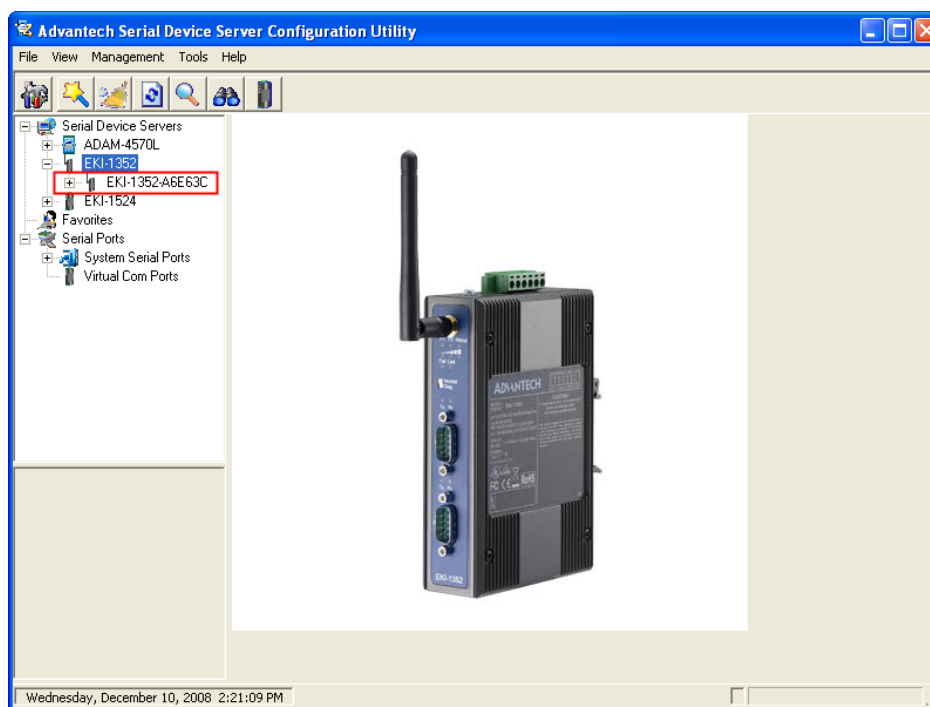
Advantech Serial Device Server Configuration Utility

File View Management Tools Help

Serial Device Servers
ADAM-4570L
EKI-1352
EKI-1352-A6E63C
EKI-1524
Favorites
Serial Ports
System Serial Ports
Virtual Com Ports

ADVANTECH
EKI-1352

Wednesday, December 10, 2008 2:21:09 PM